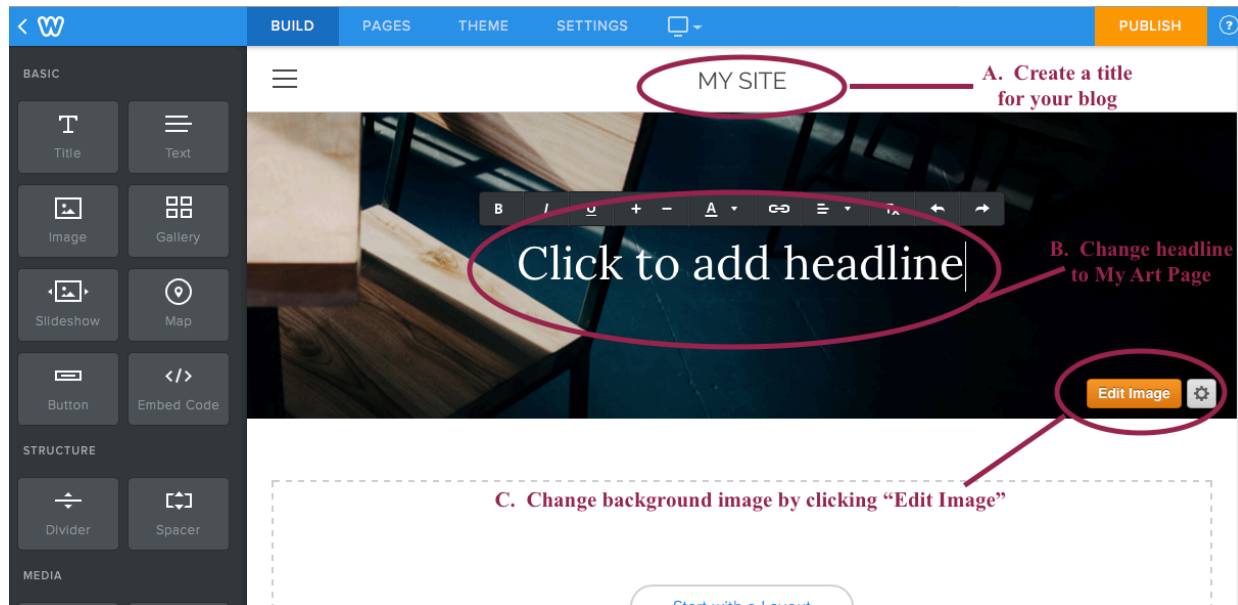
BUILD PAGES THEME SETTINGS PUBLISH ?

BASIC

Title Text

Image Gallery

Slideshow Map

Button Embed Code

STRUCTURE

Divider Spacer

MEDIA

MY SITE

A. Create a title for your blog

B I U + − A

Click to add headline

B. Change headline to My Art Page

Edit Image

C. Change background image by clicking “Edit Image”

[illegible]